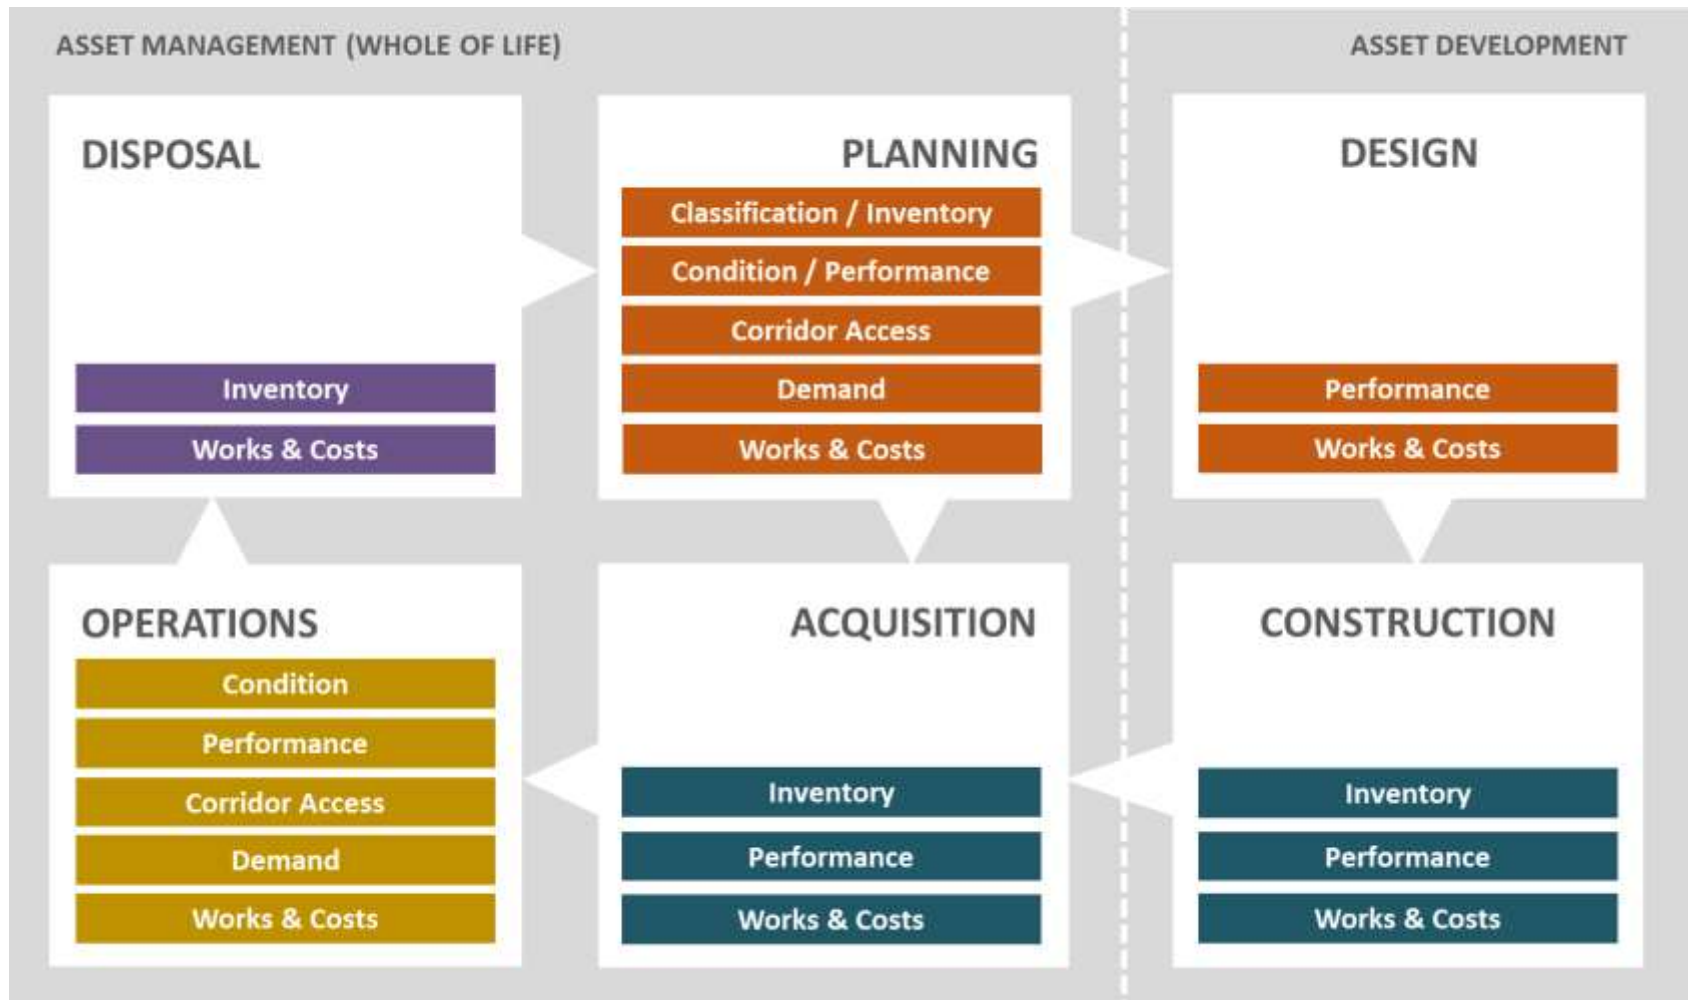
ASSET MANAGEMENT (WHOLE OF LIFE)

ASSET DEVELOPMENT

DISPOSAL

Inventory

Works & Costs

PLANNING

Classification / Inventory

Condition / Performance

Corridor Access

Demand

Works & Costs

DESIGN

Performance

Works & Costs

OPERATIONS

Condition

Performance

Corridor Access

Demand

Works & Costs

ACQUISITION

Inventory

Performance

Works & Costs

CONSTRUCTION

Inventory

Performance

Works & Costs